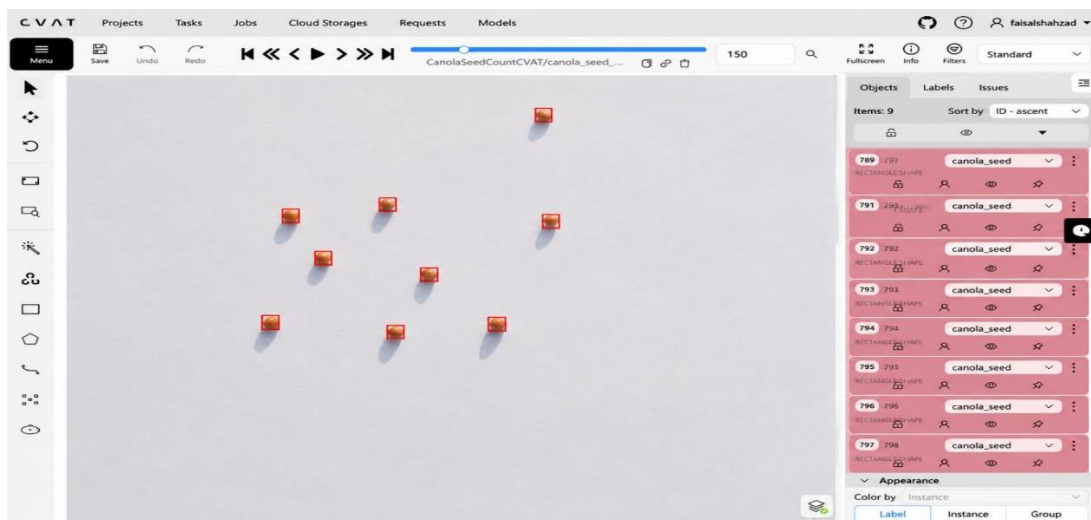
CVAT Projects Tasks Jobs Cloud Storages Requests Models

faisalshahzad

Menu Save Undo Redo

CanolaSeedCountCVAT/canola_seed_...

150

Fullscreen Info Filters Standard

Objects Labels Issues

Items: 9 Sort by ID - ascent

789 789 canola_seed
RECTANGLE SHAPE

791 791 canola_seed
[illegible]

792 792 canola_seed
RECTANGLE SHAPE

793 793 canola_seed
RECTANGLE SHAPE

794 794 canola_seed
RECTANGLE SHAPE

795 795 canola_seed
RECTANGLE SHAPE

796 796 canola_seed
RECTANGLE SHAPE

797 798 canola_seed
RECTANGLE SHAPE

Appearance

Color by Instance

Label Instance Group